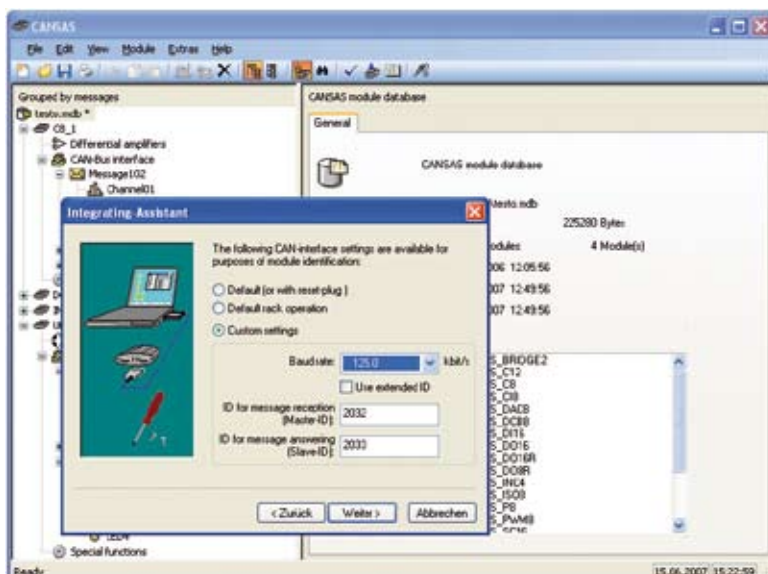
CANSAS

File Edit View Module Extras Help

Grouped by messages

testo.mdb *

C8_1

Differential amplifiers

CAN-Bus interface

Message102

Channel01

CANSAS module database

General

CANSAS module database

\testo.mdb

225280 Bytes

odules:

4 Module(s)

06 12:05:56

07 12:49:56

07 12:49:56

Integrating-Assistant

The following CAN-interface settings are available for purposes of module identification:

Default (or with reset-plug)

Default rack operation

Custom settings

Baud rate: 125.0 kbit/s

Use extended ID

ID for message reception (Master-ID): 2032

ID for message answering (Slave-ID): 2033

< Zurück

Weiter >

Abbrechen

S_BRIDGE2
S_C12
S_C8
S_CI8
S_DAC8
S_DCB8
S_DI16
S_DO16
S_DO16R
S_DO8R
S_INC4
S_ISO8
S_P8
S_PWM8

Special functions

Ready

15.06.2007 15:22:59